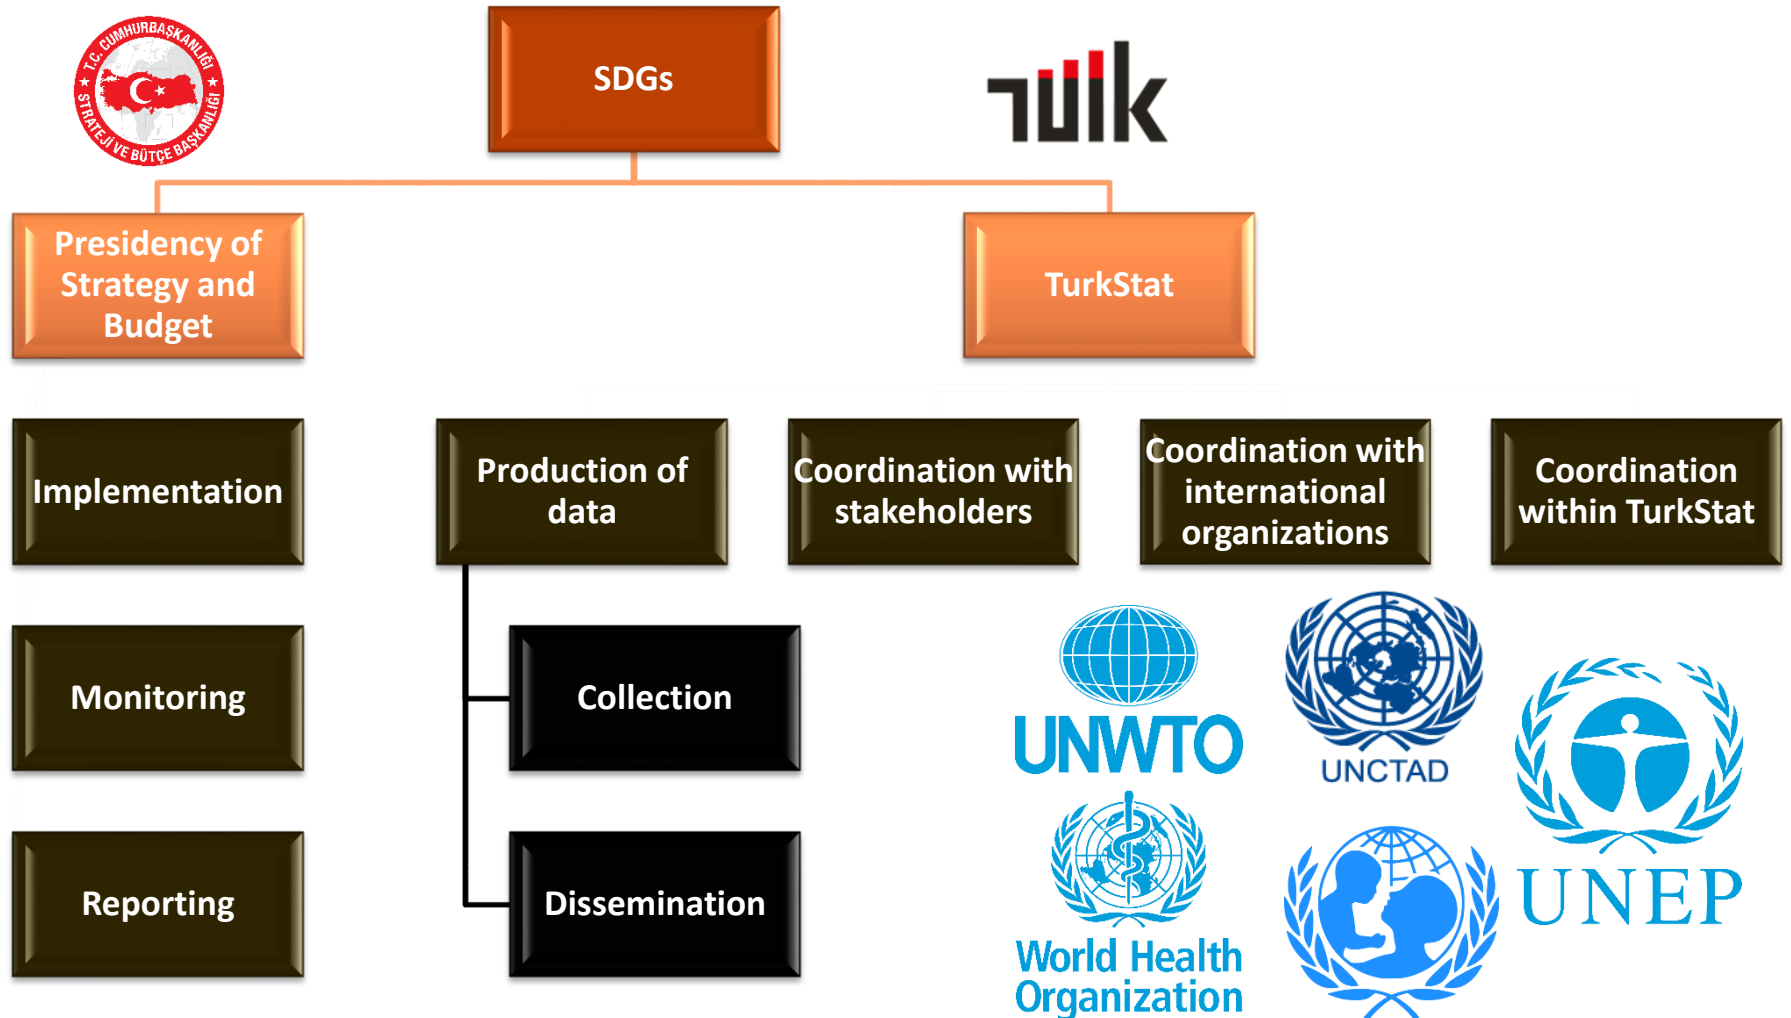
T.C. CUMHURBAŞKANLIĞI STRATEJİ VE BÜTÇE BAŞKANLIĞI

SDGs

TÜİK

Presidency of Strategy and Budget

TurkStat

Implementation

Production of data

Coordination with stakeholders

Coordination with international organizations

Coordination within TurkStat

Monitoring

Collection

Reporting

Dissemination

UNWTO

UNCTAD

UNEP

World Health Organization